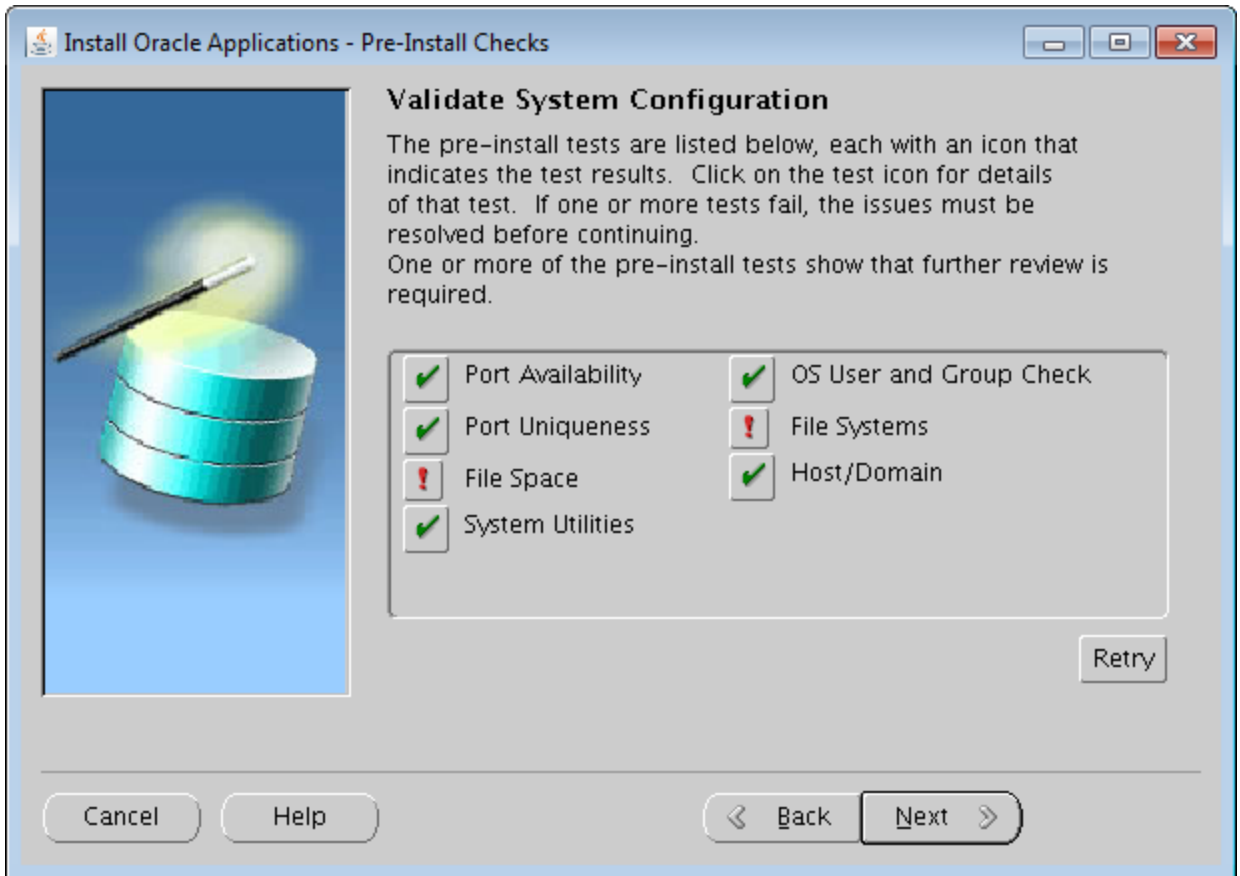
Install Oracle Applications - Pre-Install Checks

Validate System Configuration

The pre-install tests are listed below, each with an icon that indicates the test results. Click on the test icon for details of that test. If one or more tests fail, the issues must be resolved before continuing.
One or more of the pre-install tests show that further review is required.

Port Availability
Port Uniqueness
File Space
System Utilities
OS User and Group Check
File Systems
Host/Domain

Retry

Cancel
Help
Back
Next